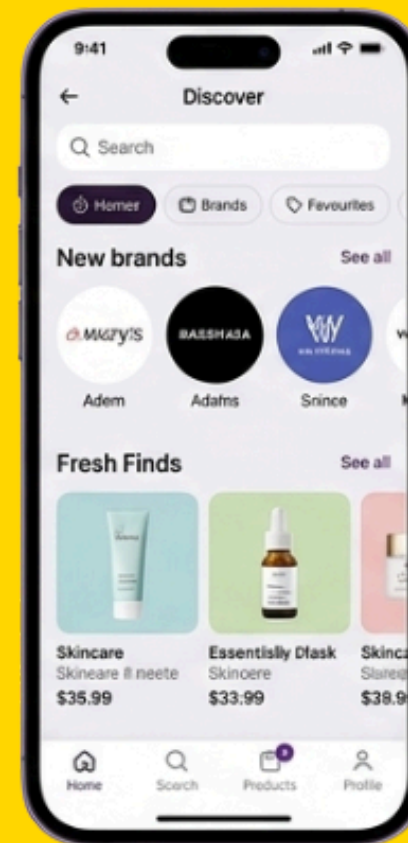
9:41

Discover

Search

Homer
Brands
Fevourites

New brands
See all

o.Mary's
Adem

BASSMASA
Adafns

Srince

Fresh Finds
See all

Skincare
Skineare ll neete
$35.99

Essentislly Dfask
Skinoere
$33:99

Skinc
Slare
$38.9

Home
Search
Products
Profile